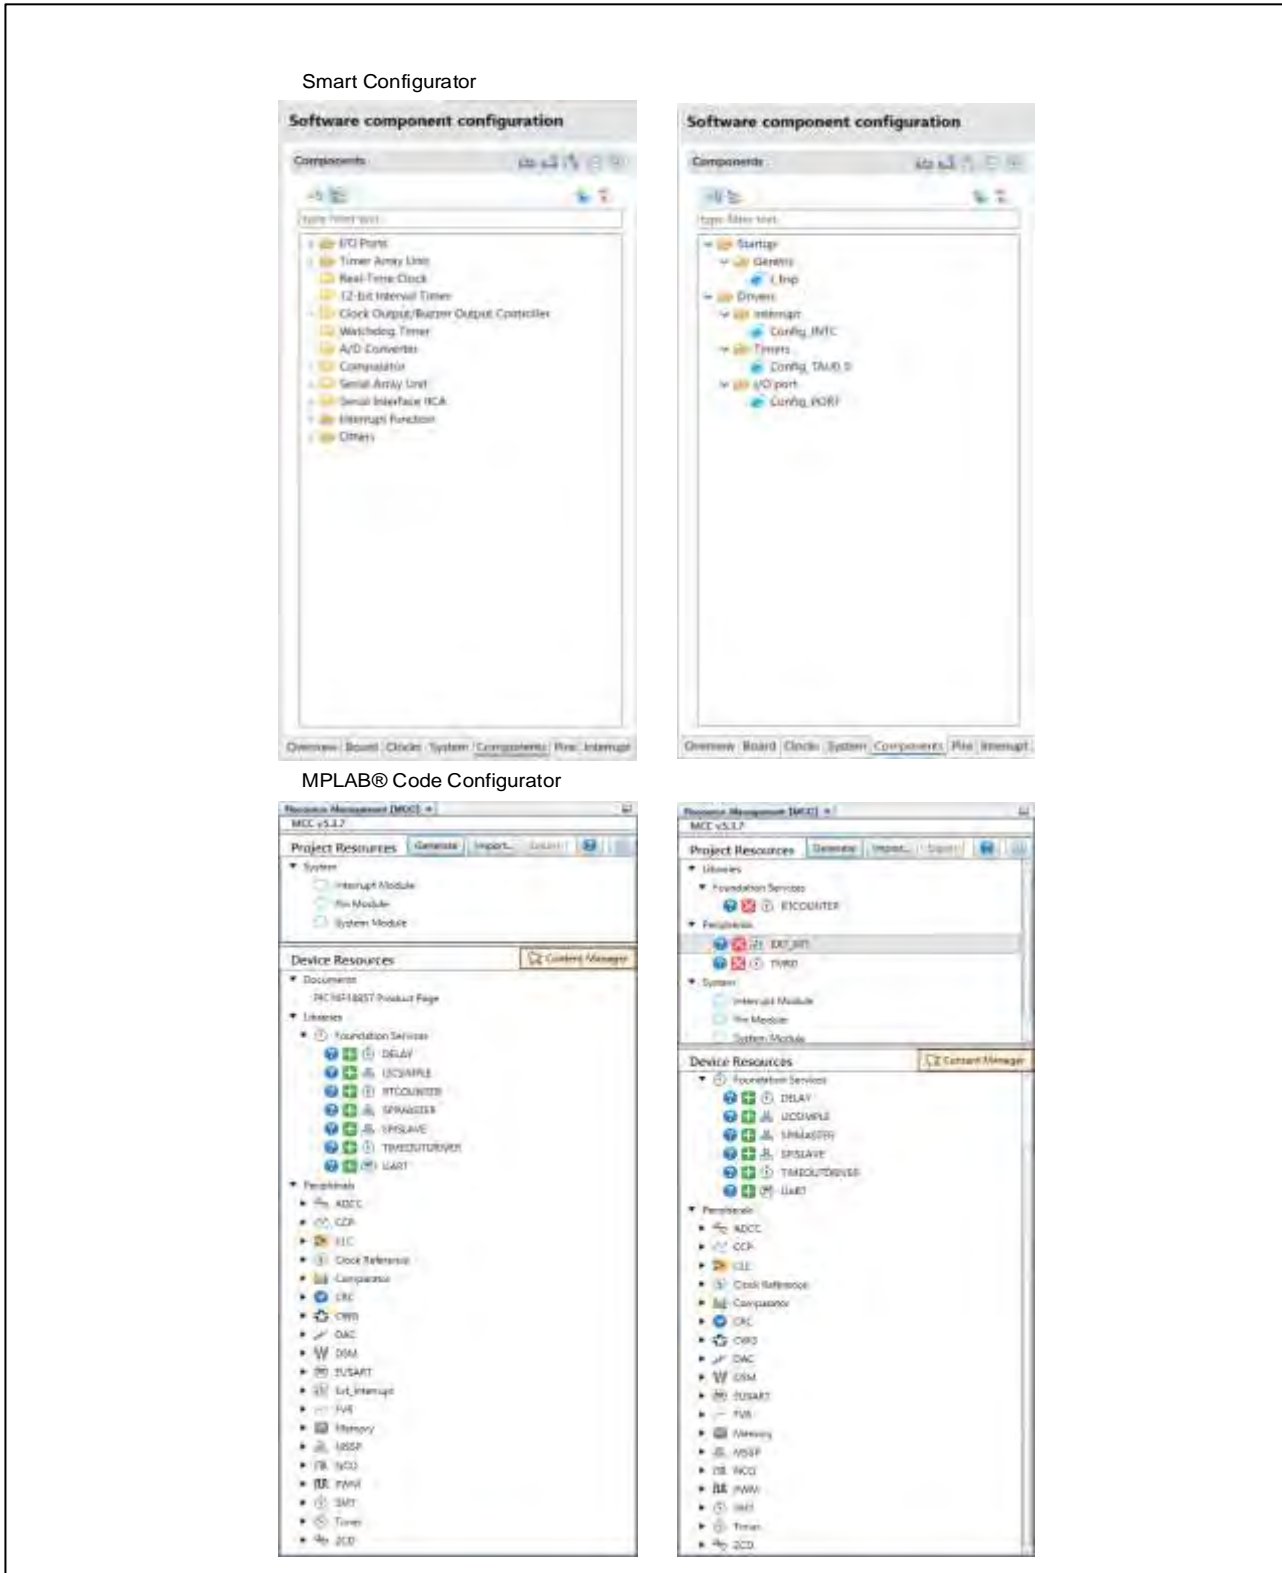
Smart Configurator

Software component configuration

Components

type filter text

I/O Ports
Timer Array Unit
Real-Time Clock
12-bit Interval Timer
Clock Output/Buzzer Output Controller
Watchdog Timer
A/D Converter
Comparator
Serial Array Unit
Serial Interface IICA
Interrupt Function
Others

Overview | Board | Clocks | System | Components | Pins | Interrupt

Software component configuration

Components

type filter text

Startup
Generic
r_bsp
Drivers
Interrupt
Config_INTC
Timers
Config_TAU0_0
I/O port
Config_PORT

Overview | Board | Clocks | System | Components | Pins | Interrupt

MPLAB® Code Configurator

Resource Management [MCC]
MCC v5.3.7
Project Resources | Generate | Import... | Export
System
Interrupt Module
Pin Module
System Module

Device Resources | Content Manager
Documents
PIC16F18857 Product Page
Libraries
Foundation Services
DELAY
I2CSIMPLE
RTCOUNTER
SPIMASTER
SPISLAVE
TIMEOUTDRIVER
UART
Peripherals
ADCC
CCP
CLC
Clock Reference
Comparator
CRC
CWG
DAC
DSM
EUSART
Ext_Interrupt
FVR
Memory
MSSP
NCO
PWM
SMT
Timer
ZCD

Resource Management [MCC]
MCC v5.3.7
Project Resources | Generate | Import... | Export
Libraries
Foundation Services
RTCOUNTER
Peripherals
EXT_INT
TMR0
System
Interrupt Module
Pin Module
System Module

Device Resources | Content Manager
Foundation Services
DELAY
I2CSIMPLE
SPIMASTER
SPISLAVE
TIMEOUTDRIVER
UART
Peripherals
ADCC
CCP
CLC
Clock Reference
Comparator
CRC
CWG
DAC
DSM
EUSART
FVR
Memory
MSSP
NCO
PWM
SMT
Timer
ZCD